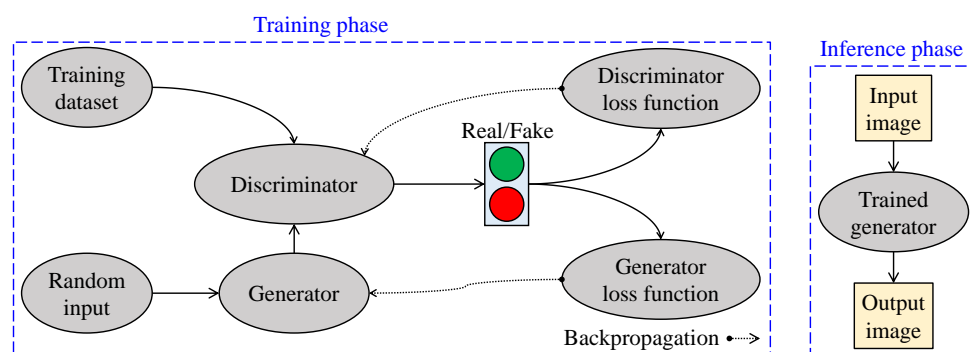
Training phase

Training dataset

Discriminator loss function

Real/Fake

Discriminator

Random input

Generator

Generator loss function

Backpropagation

Inference phase

Input image

Trained generator

Output image